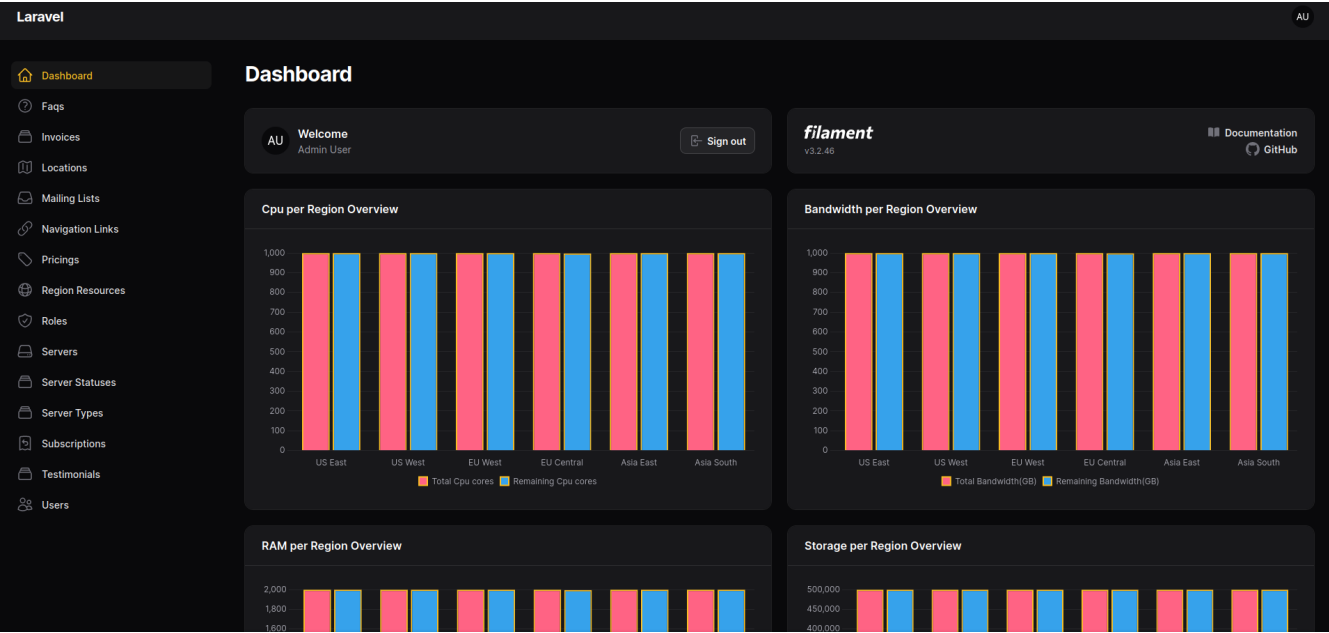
Laravel

AU

Dashboard
Faqs
Invoices
Locations
Mailing Lists
Navigation Links
Pricings
Region Resources
Roles
Servers
Server Statuses
Server Types
Subscriptions
Testimonials
Users

Dashboard

AU Welcome
Admin User

Sign out

filament
v3.2.46

Documentation
GitHub

Cpu per Region Overview

1,000
900
800
700
600
500
400
300
200
100
0

US East US West EU West EU Central Asia East Asia South

Total Cpu cores Remaining Cpu cores

Bandwidth per Region Overview

1,000
900
800
700
600
500
400
300
200
100
0

US East US West EU West EU Central Asia East Asia South

Total Bandwidth(GB) Remaining Bandwidth(GB)

RAM per Region Overview

2,000
1,800
1,600

Storage per Region Overview

500,000
450,000
400,000